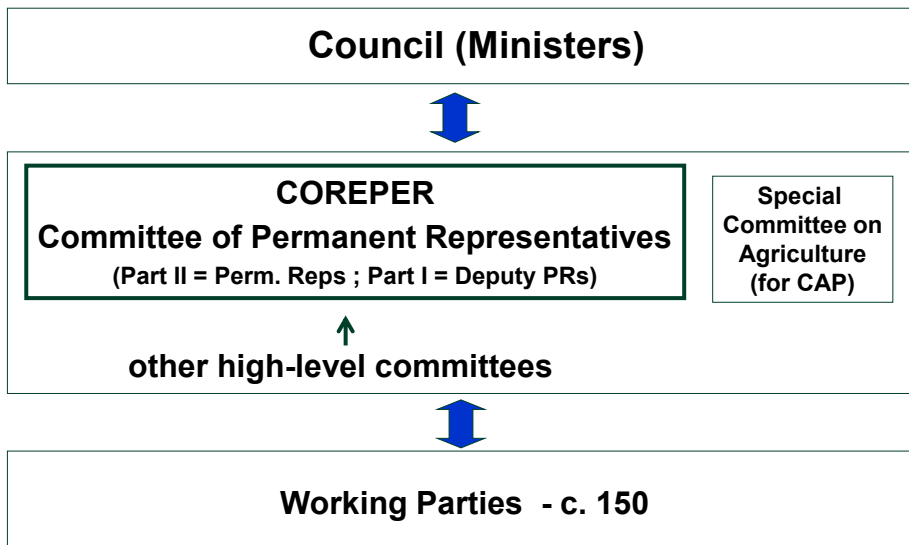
Council (Ministers)

COREPER
Committee of Permanent Representatives
(Part II = Perm. Reps ; Part I = Deputy PRs)

Special Committee on Agriculture (for CAP)

other high-level committees

Working Parties - c. 150